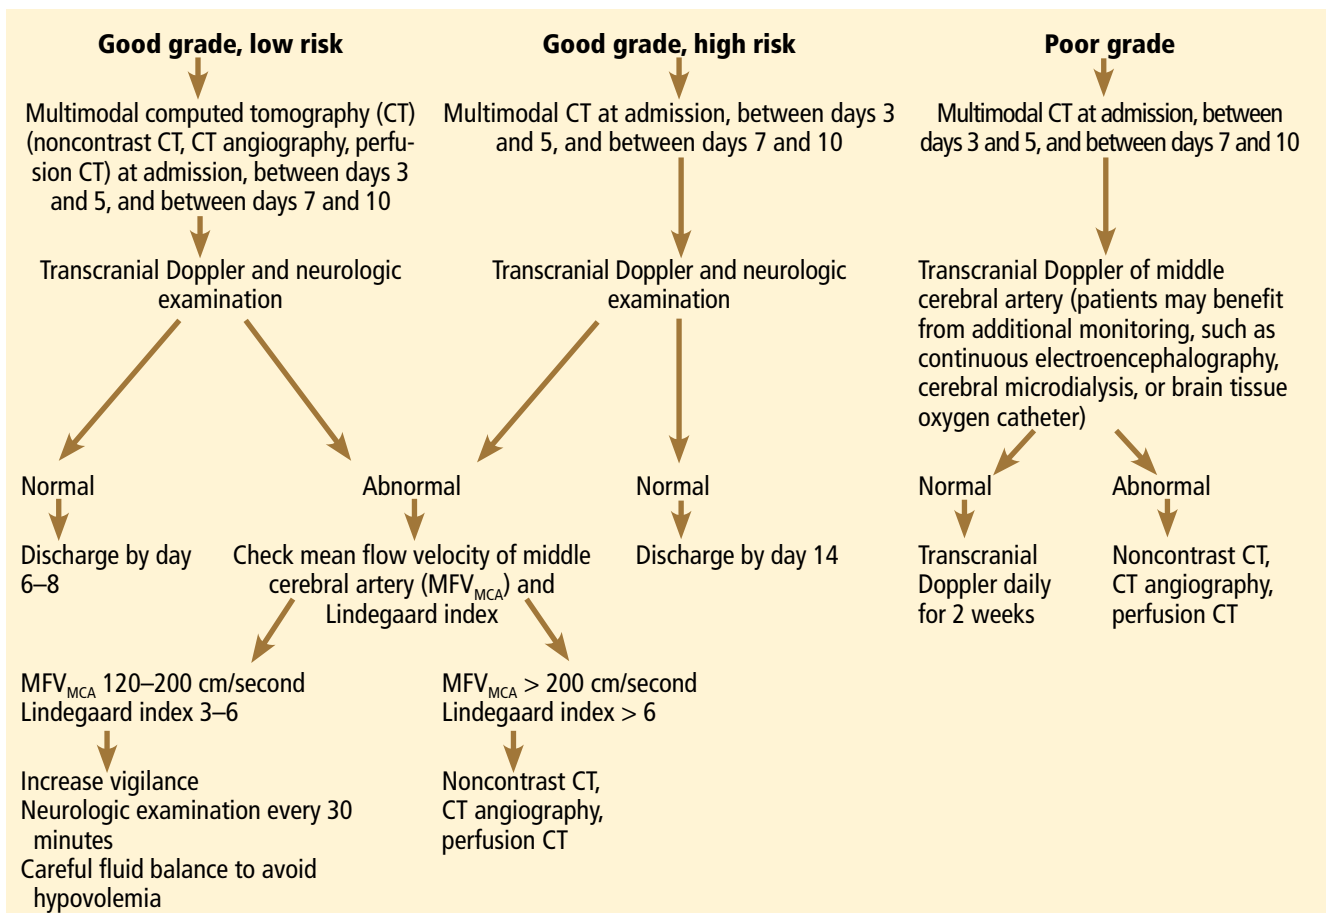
Good grade, low risk

Multimodal computed tomography (CT) (noncontrast CT, CT angiography, perfusion CT) at admission, between days 3 and 5, and between days 7 and 10

Transcranial Doppler and neurologic examination

Good grade, high risk

Multimodal CT at admission, between days 3 and 5, and between days 7 and 10

Transcranial Doppler and neurologic examination

Poor grade

Multimodal CT at admission, between days 3 and 5, and between days 7 and 10

Transcranial Doppler of middle cerebral artery (patients may benefit from additional monitoring, such as continuous electroencephalography, cerebral microdialysis, or brain tissue oxygen catheter)

Normal

Discharge by day 6–8

Abnormal

Check mean flow velocity of middle cerebral artery ($MFV_{MCA}$) and Lindegaard index

Normal

Discharge by day 14

Normal

Transcranial Doppler daily for 2 weeks

Abnormal

Noncontrast CT, CT angiography, perfusion CT

$MFV_{MCA}$ 120–200 cm/second
Lindegaard index 3–6

Increase vigilance
Neurologic examination every 30 minutes
Careful fluid balance to avoid hypovolemia

$MFV_{MCA}$ > 200 cm/second
Lindegaard index > 6

Noncontrast CT, CT angiography, perfusion CT